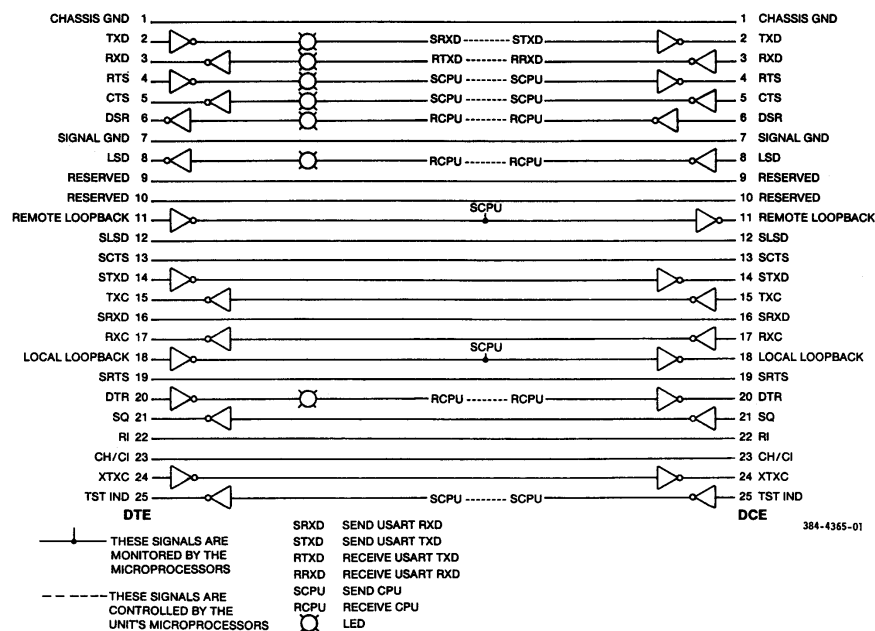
CHASSIS GND 1
TXD 2
RXD 3
RTS 4
CTS 5
DSR 6
SIGNAL GND 7
LSD 8
RESERVED 9
RESERVED 10
REMOTE LOOPBACK 11
SLSD 12
SCTS 13
STXD 14
TXC 15
SRXD 16
RXC 17
LOCAL LOOPBACK 18
SRTS 19
DTR 20
SQ 21
RI 22
CH/CI 23
XTXC 24
TST IND 25
DTE

SRXD ---------- STXD
RTXD ---------- RRXD
SCPU ---------- SCPU
SCPU ---------- SCPU
RCPU ---------- RCPU
RCPU ---------- RCPU
SCPU
SCPU
RCPU ---------- RCPU
SCPU ---------- SCPU

1 CHASSIS GND
2 TXD
3 RXD
4 RTS
5 CTS
6 DSR
7 SIGNAL GND
8 LSD
9 RESERVED
10 RESERVED
11 REMOTE LOOPBACK
12 SLSD
13 SCTS
14 STXD
15 TXC
16 SRXD
17 RXC
18 LOCAL LOOPBACK
19 SRTS
20 DTR
21 SQ
22 RI
23 CH/CI
24 XTXC
25 TST IND
DCE

THESE SIGNALS ARE MONITORED BY THE MICROPROCESSORS

THESE SIGNALS ARE CONTROLLED BY THE UNIT'S MICROPROCESSORS

SRXD SEND USART RXD
STXD SEND USART TXD
RTXD RECEIVE USART TXD
RRXD RECEIVE USART RXD
SCPU SEND CPU
RCPU RECEIVE CPU
LED

384-4365-01